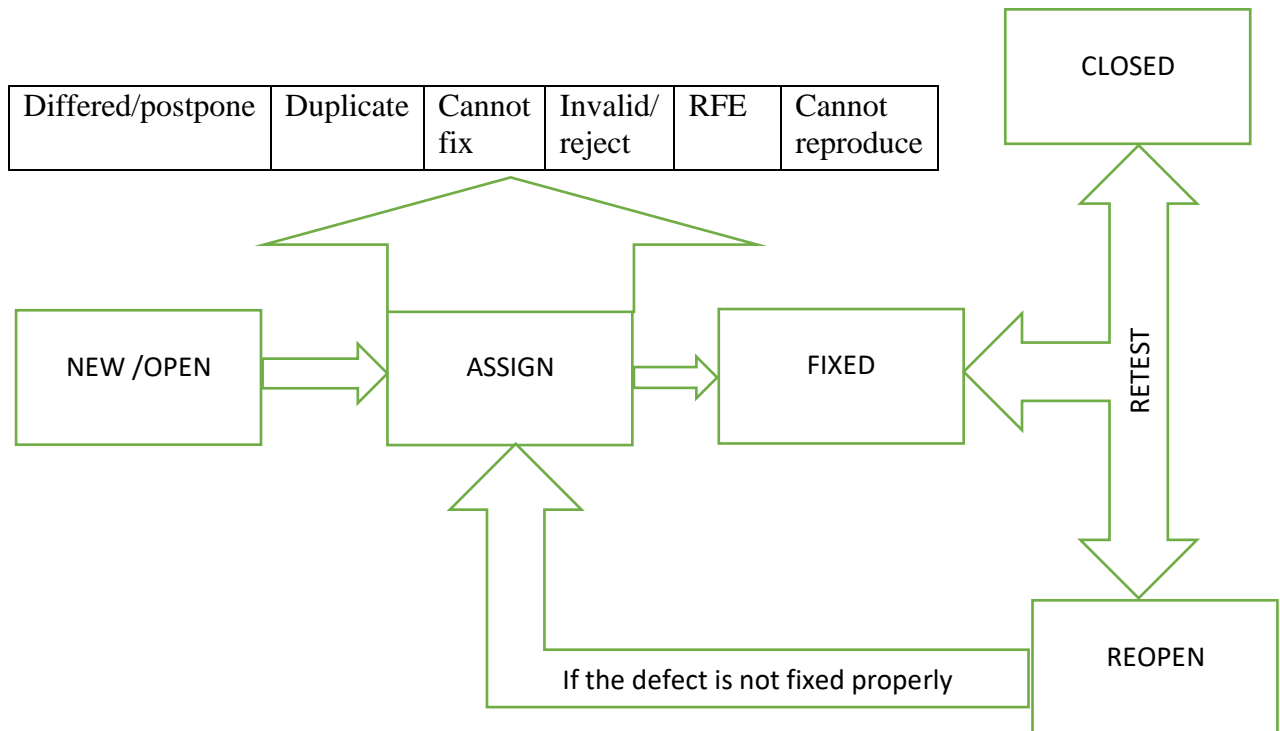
CLOSED

| Differed/postpone | Duplicate | Cannot fix | Invalid/ reject | RFE | Cannot reproduce |
|---|---|---|---|---|---|

NEW /OPEN

ASSIGN

FIXED

RETEST

REOPEN

If the defect is not fixed properly